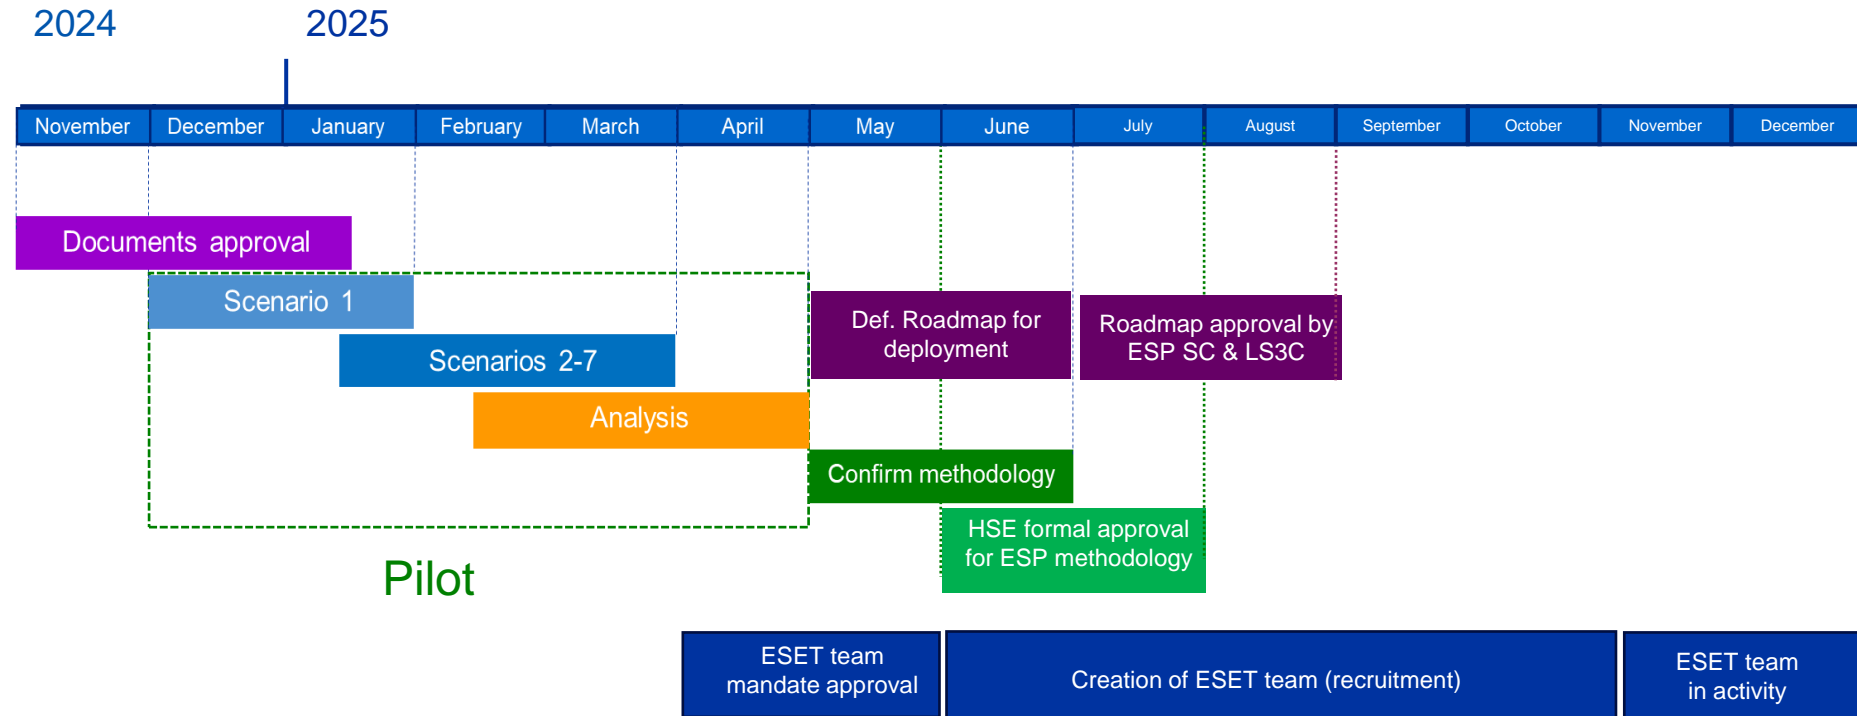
2024

2025

| November | December | January | February | March | April | May | June | July | August | September | October | November | December |
|---|---|---|---|---|---|---|---|---|---|---|---|---|---|

Documents approval

Scenario 1

Scenarios 2-7

Analysis

Def. Roadmap for deployment

Roadmap approval by ESP SC & LS3C

Confirm methodology

HSE formal approval for ESP methodology

Pilot

ESET team mandate approval

Creation of ESET team (recruitment)

ESET team in activity